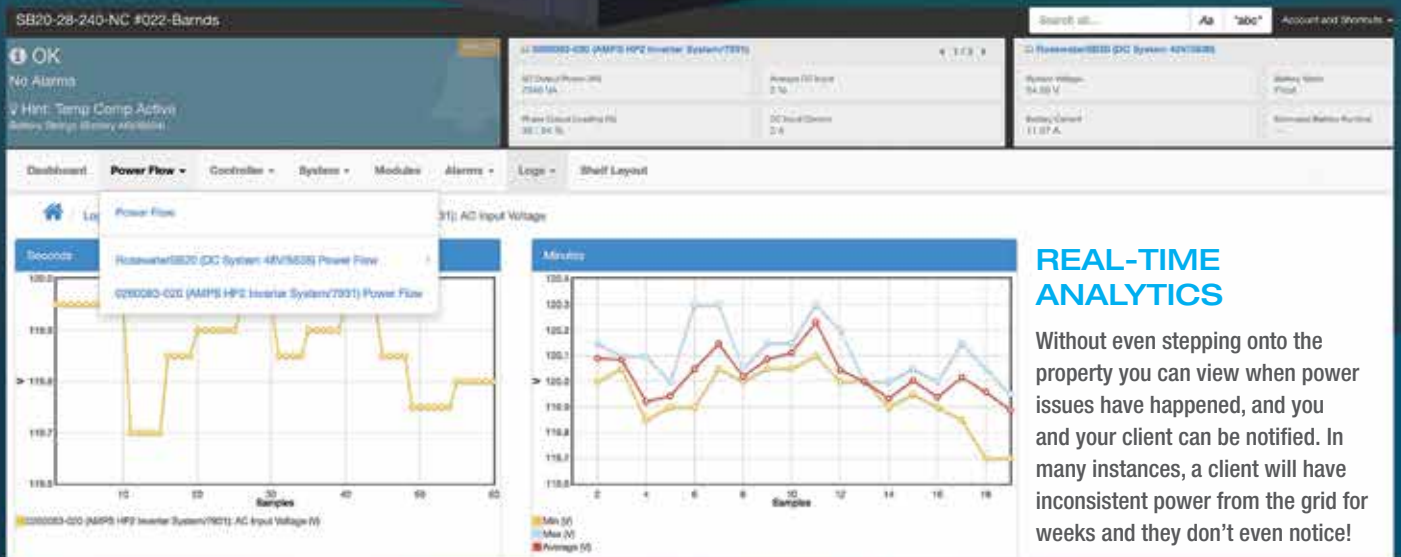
SB20-28-240-NC #022-Barnds

Search all... Aa "abc" Account and Shortcuts

OK
No Alarms
Hint: Temp Comp Active
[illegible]

0260083-020 (AMPS HP2 Inverter System/7931) 1/3
AC Output Power (W) 2346 VA
Average DC Input 2 %
Phase Output Loading (%) 38 | 34 %
DC Input Current 2.4

Rosewater/5820 (DC System: 48V/5836)
System Voltage 54.00 V
Battery Mode Float
Battery Current 11.07 A
Estimated Battery Runtime

Dashboard Power Flow Controller System Modules Alarms Logs Shelf Layout

Power Flow
Rosewater/5820 (DC System: 48V/5836) Power Flow
0260083-020 (AMPS HP2 Inverter System/7931) Power Flow

Lo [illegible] 31): AC Input Voltage

Seconds
120.0
119.9
119.8
119.7
119.6
10 20 30 40 50 60
Samples
0260083-020 (AMPS HP2 Inverter System/7931): AC Input Voltage (V)

Minutes
120.4
120.3
120.2
120.1
120.0
119.9
119.8
119.7
119.6
2 4 6 8 10 12 14 16 18
Samples
Min (V)
Max (V)
Average (V)

REAL-TIME ANALYTICS

Without even stepping onto the property you can view when power issues have happened, and you and your client can be notified. In many instances, a client will have inconsistent power from the grid for weeks and they don't even notice!